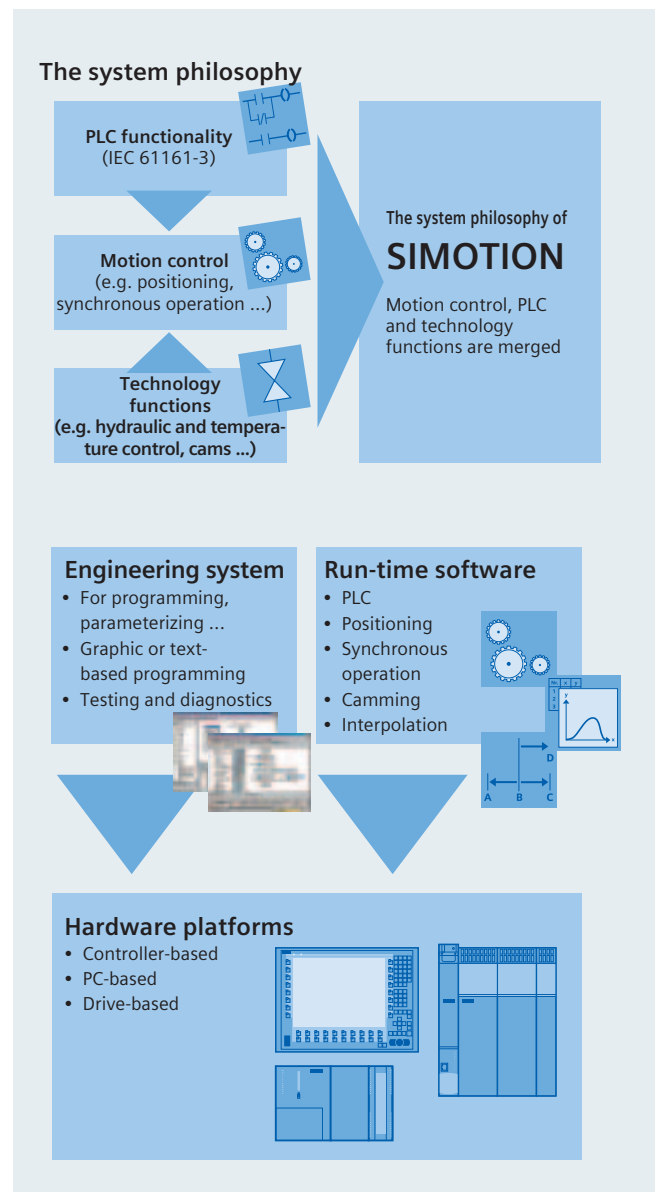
The system philosophy

PLC functionality
(IEC 61161-3)

Motion control
(e.g. positioning, synchronous operation ...)

Technology functions
(e.g. hydraulic and temperature control, cams ...)

The system philosophy of
SIMOTION
Motion control, PLC and technology functions are merged

Engineering system
• For programming, parameterizing ...
• Graphic or text-based programming
• Testing and diagnostics

Run-time software
• PLC
• Positioning
• Synchronous operation
• Camming
• Interpolation

D
A B C

Hardware platforms
• Controller-based
• PC-based
• Drive-based